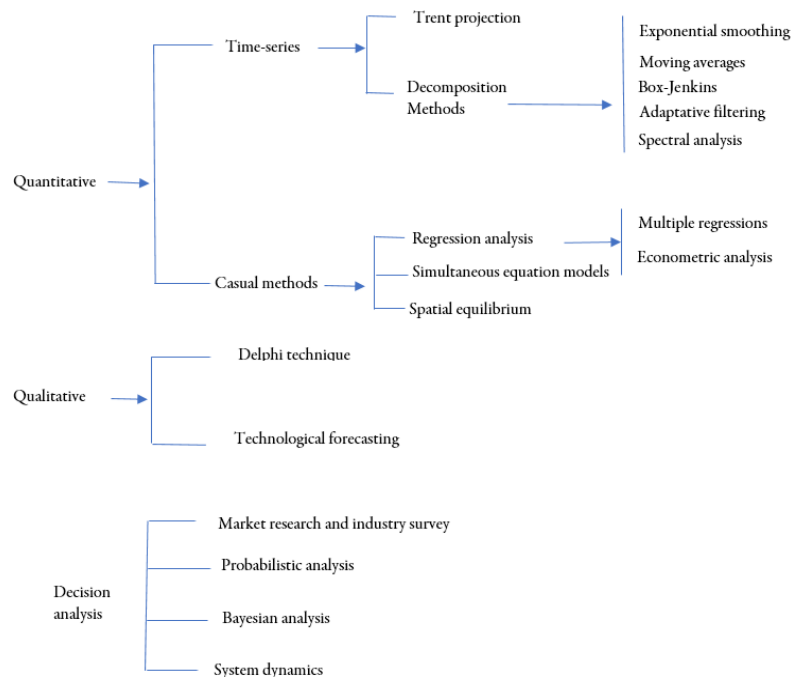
Quantitative

Time-series

Trent projection

Decomposition Methods

Exponential smoothing
Moving averages
Box-Jenkins
Adaptative filtering
Spectral analysis

Casual methods

Regression analysis
Simultaneous equation models
Spatial equilibrium

Multiple regressions
Econometric analysis

Qualitative

Delphi technique
Technological forecasting

Decision analysis

Market research and industry survey
Probabilistic analysis
Bayesian analysis
System dynamics